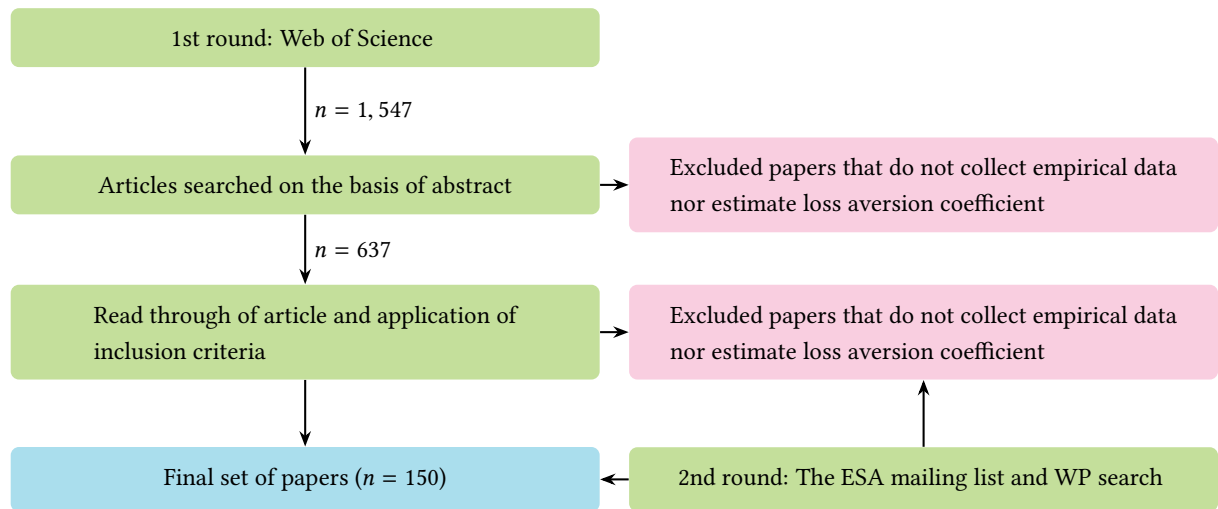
1st round: Web of Science

$n = 1,547$

Articles searched on the basis of abstract

Excluded papers that do not collect empirical data nor estimate loss aversion coefficient

$n = 637$

Read through of article and application of inclusion criteria

Excluded papers that do not collect empirical data nor estimate loss aversion coefficient

Final set of papers ($n = 150$)

2nd round: The ESA mailing list and WP search